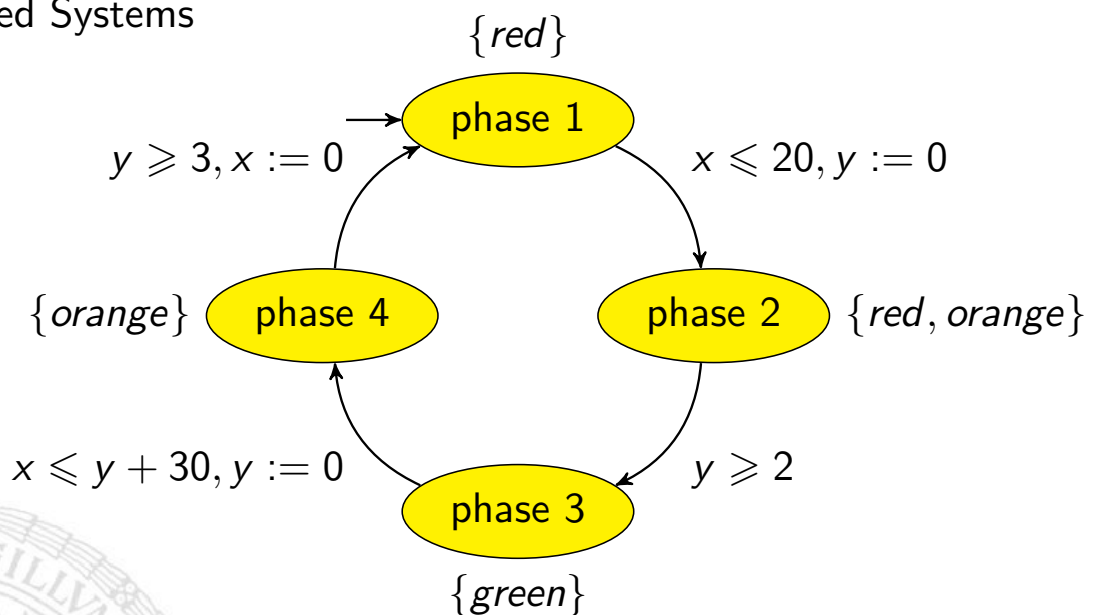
ed Systems

$\{red\}$

phase 1

$y \geqslant 3, x := 0$

$x \leqslant 20, y := 0$

$\{orange\}$

phase 4

phase 2

$\{red, orange\}$

$x \leqslant y + 30, y := 0$

$y \geqslant 2$

phase 3

$\{green\}$